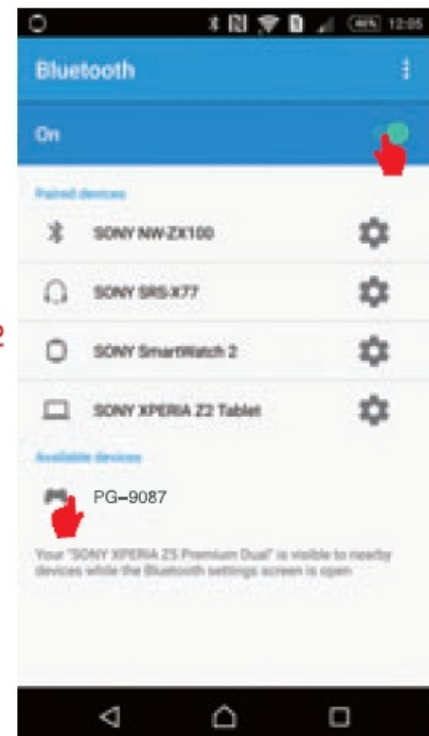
12:05

Bluetooth

On

Paired devices

SONY NW-ZX100

SONY SRS-X77

2

SONY SmartWatch 2

SONY XPERIA Z2 Tablet

Available devices

PG-9087

Your "SONY XPERIA Z5 Premium Dual" is visible to nearby devices while the Bluetooth settings screen is open